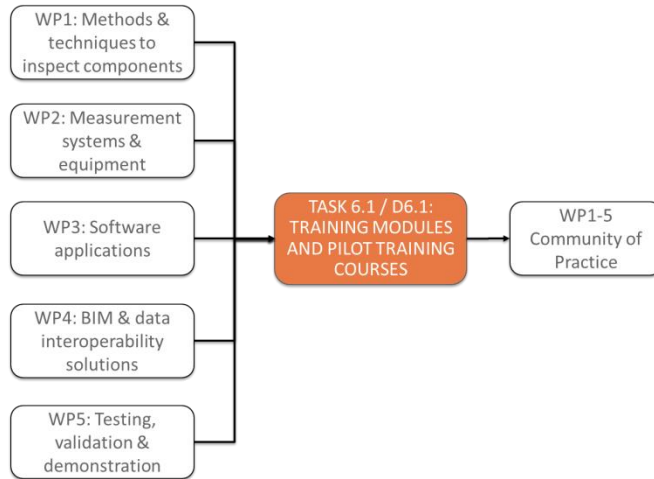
WP1: Methods & techniques to inspect components

WP2: Measurement systems & equipment

WP3: Software applications

WP4: BIM & data interoperability solutions

WP5: Testing, validation & demonstration

TASK 6.1 / D6.1: TRAINING MODULES AND PILOT TRAINING COURSES

WP1-5 Community of Practice